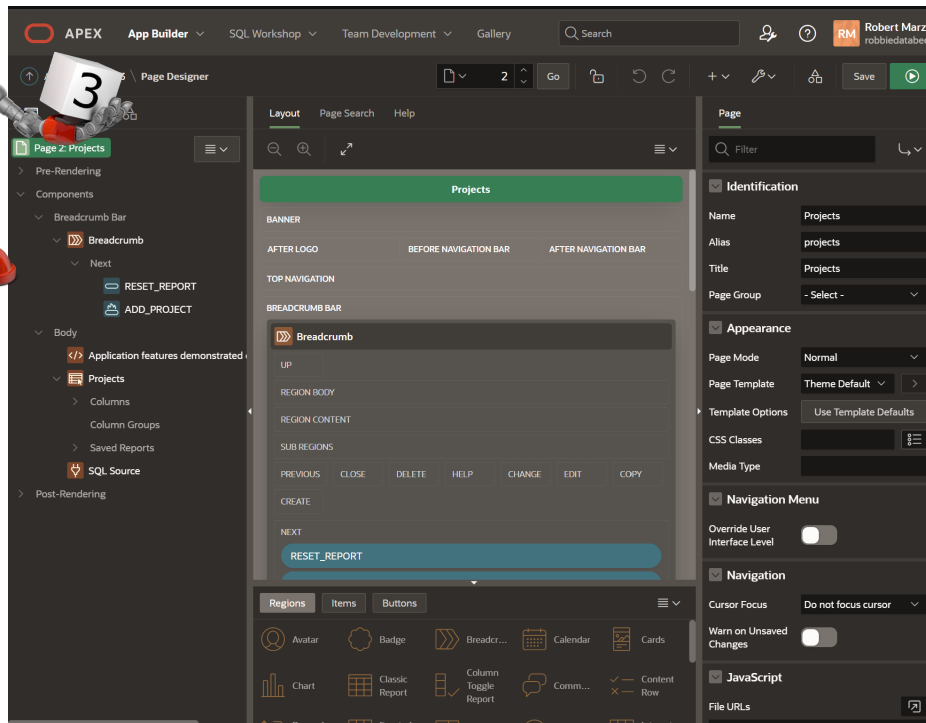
APEX App Builder SQL Workshop Team Development Gallery Search Robert Marz robbiedatabe RM

3

5 \ Page Designer 2 Go + Save

Page 2: Projects
Pre-Rendering
Components
Breadcrumb Bar
Breadcrumb
Next
RESET_REPORT
ADD_PROJECT
Body
Application features demonstrated
Projects
Columns
Column Groups
Saved Reports
SQL Source
Post-Rendering

Layout Page Search Help

Projects
BANNER
AFTER LOGO
BEFORE NAVIGATION BAR
AFTER NAVIGATION BAR
TOP NAVIGATION
BREADCRUMB BAR
Breadcrumb
UP
REGION BODY
REGION CONTENT
SUB REGIONS
PREVIOUS
CLOSE
DELETE
HELP
CHANGE
EDIT
COPY
CREATE
NEXT
RESET_REPORT

Regions Items Buttons
Avatar
Badge
Breadcr...
Calendar
Cards
Chart
Classic Report
Column Toggle Report
Comm...
Content Row

Page
Filter
Identification
Name Projects
Alias projects
Title Projects
Page Group - Select -
Appearance
Page Mode Normal
Page Template Theme Default
Template Options Use Template Defaults
CSS Classes
Media Type
Navigation Menu
Override User Interface Level
Navigation
Cursor Focus Do not focus cursor
Warn on Unsaved Changes
JavaScript
File URLs